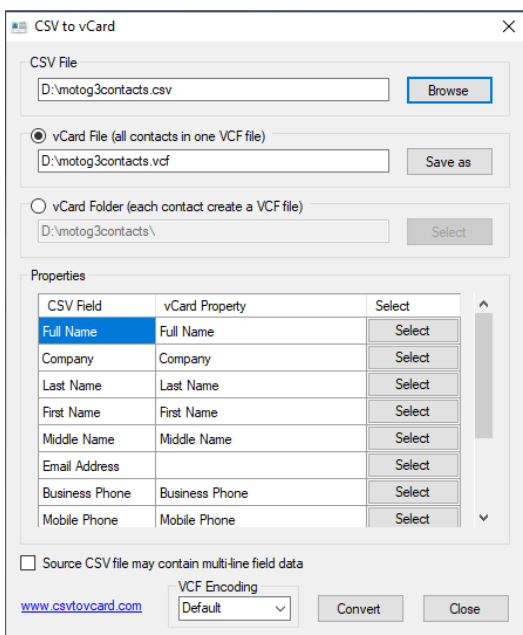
CSV to vCard

CSV File

D:\motog3contacts.csv

Browse

vCard File (all contacts in one VCF file)

D:\motog3contacts.vcf

Save as

vCard Folder (each contact create a VCF file)

D:\motog3contacts\

Select

Properties

| CSV Field | vCard Property | Select |
|---|---|---|
| Full Name | Full Name | Select |
| Company | Company | Select |
| Last Name | Last Name | Select |
| First Name | First Name | Select |
| Middle Name | Middle Name | Select |
| Email Address | | Select |
| Business Phone | Business Phone | Select |
| Mobile Phone | Mobile Phone | Select |

Source CSV file may contain multi-line field data

www.csvtovcard.com

VCF Encoding

Default

Convert

Close